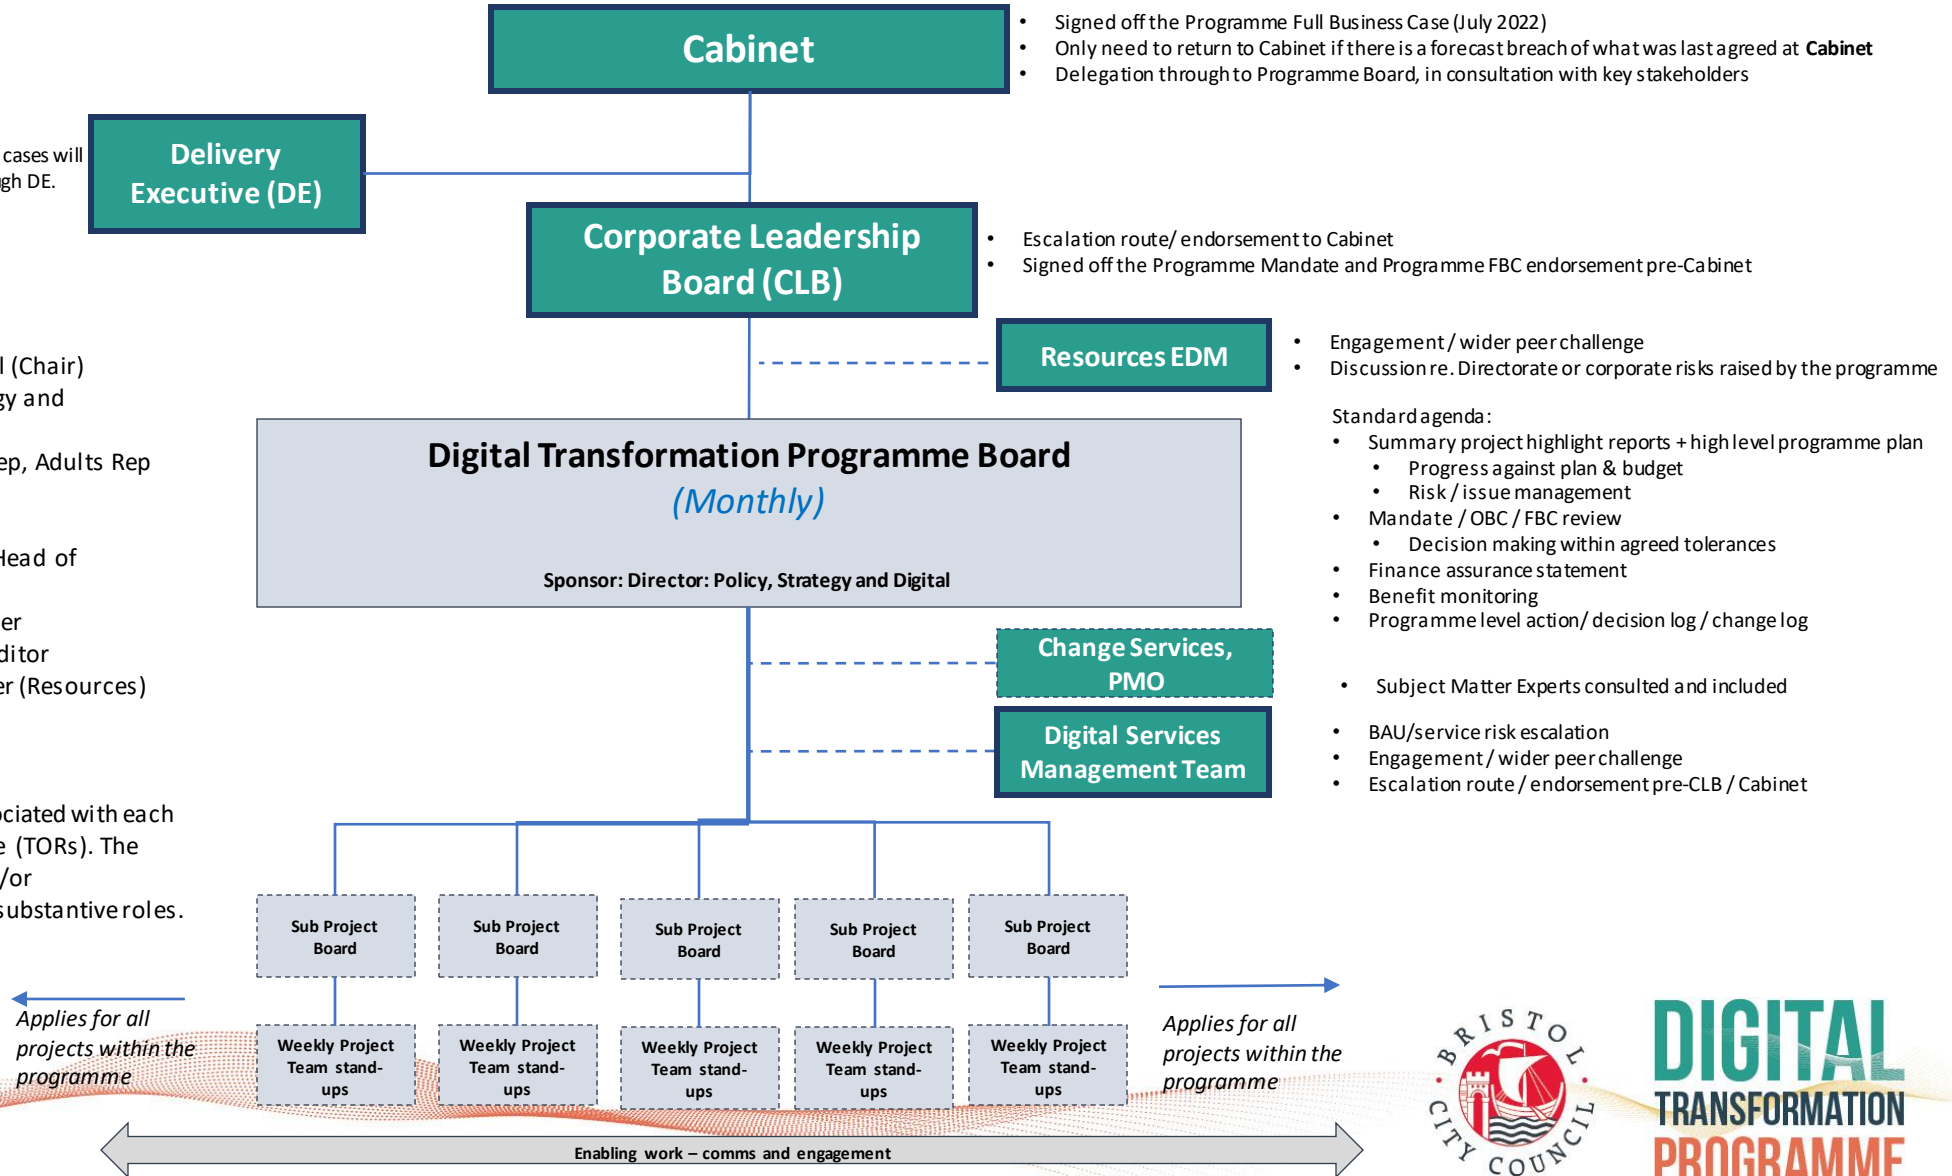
Cabinet

• Signed off the Programme Full Business Case (July 2022)
• Only need to return to Cabinet if there is a forecast breach of what was last agreed at **Cabinet**
• Delegation through to Programme Board, in consultation with key stakeholders

cases will
gh DE.

Delivery Executive (DE)

Corporate Leadership Board (CLB)

• Escalation route/ endorsement to Cabinet
• Signed off the Programme Mandate and Programme FBC endorsement pre-Cabinet

Resources EDM

• Engagement / wider peer challenge
• Discussion re. Directorate or corporate risks raised by the programme

l (Chair)
gy and

ep, Adults Rep

Head of

er
ditor
er (Resources)

Digital Transformation Programme Board
*(Monthly)*

Sponsor: Director: Policy, Strategy and Digital

Standard agenda:
• Summary project highlight reports + high level programme plan
  • Progress against plan & budget
  • Risk / issue management
• Mandate / OBC / FBC review
  • Decision making within agreed tolerances
• Finance assurance statement
• Benefit monitoring
• Programme level action/ decision log / change log

Change Services, PMO

• Subject Matter Experts consulted and included

Digital Services Management Team

• BAU/service risk escalation
• Engagement / wider peer challenge
• Escalation route / endorsement pre-CLB / Cabinet

ciated with each
e (TORs). The
/or
substantive roles.

Sub Project Board

Sub Project Board

Sub Project Board

Sub Project Board

Sub Project Board

*Applies for all projects within the programme*

Weekly Project Team stand-ups

Weekly Project Team stand-ups

Weekly Project Team stand-ups

Weekly Project Team stand-ups

Weekly Project Team stand-ups

*Applies for all projects within the programme*

Enabling work – comms and engagement

BRISTOL CITY COUNCIL

DIGITAL TRANSFORMATION PROGRAMME